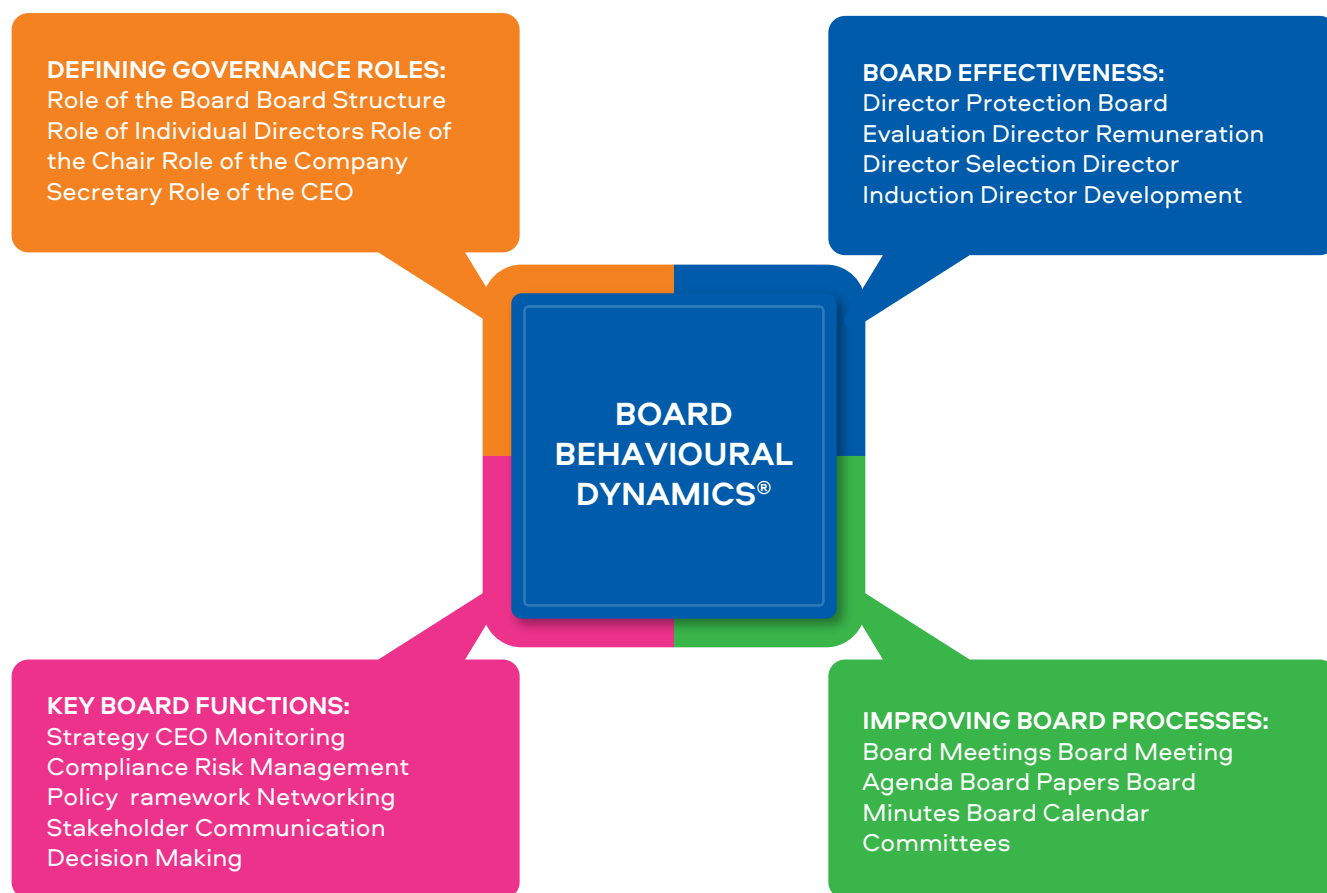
DEFINING GOVERNANCE ROLES:
Role of the Board Board Structure Role of Individual Directors Role of the Chair Role of the Company Secretary Role of the CEO

BOARD EFFECTIVENESS:
Director Protection Board Evaluation Director Remuneration Director Selection Director Induction Director Development

BOARD BEHAVIOURAL DYNAMICS®

KEY BOARD FUNCTIONS:
Strategy CEO Monitoring Compliance Risk Management Policy ramework Networking Stakeholder Communication Decision Making

IMPROVING BOARD PROCESSES:
Board Meetings Board Meeting Agenda Board Papers Board Minutes Board Calendar Committees